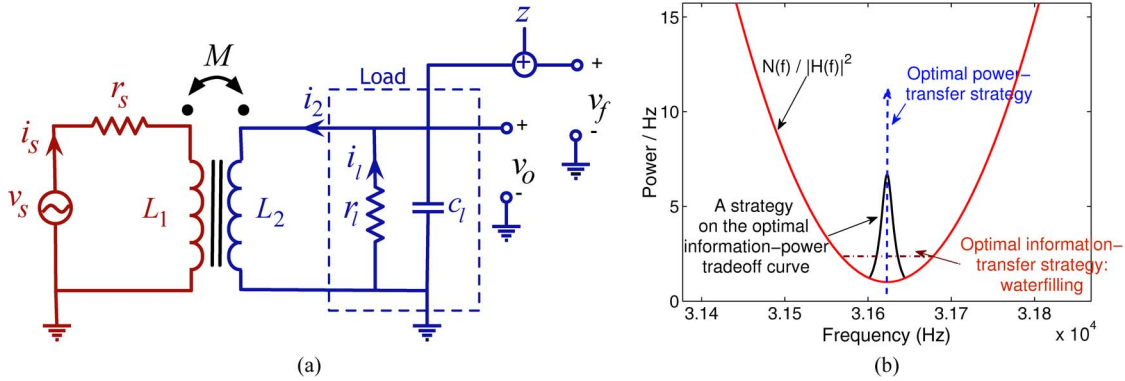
$M$

$r_s$

$i_s$

$v_s$

$L_1$

$L_2$

$i_2$

Load

$i_l$

$r_l$

$c_l$

$z$

+

+

$v_f$

-

$v_o$

-

(a)

15

10

5

0

Power / Hz

N(f) / |H(f)|$^2$

Optimal power–transfer strategy

A strategy on the optimal information–power tradeoff curve

Optimal information–transfer strategy: waterfilling

3.14 3.15 3.16 3.17 3.18

Frequency (Hz)

x $10^4$

(b)